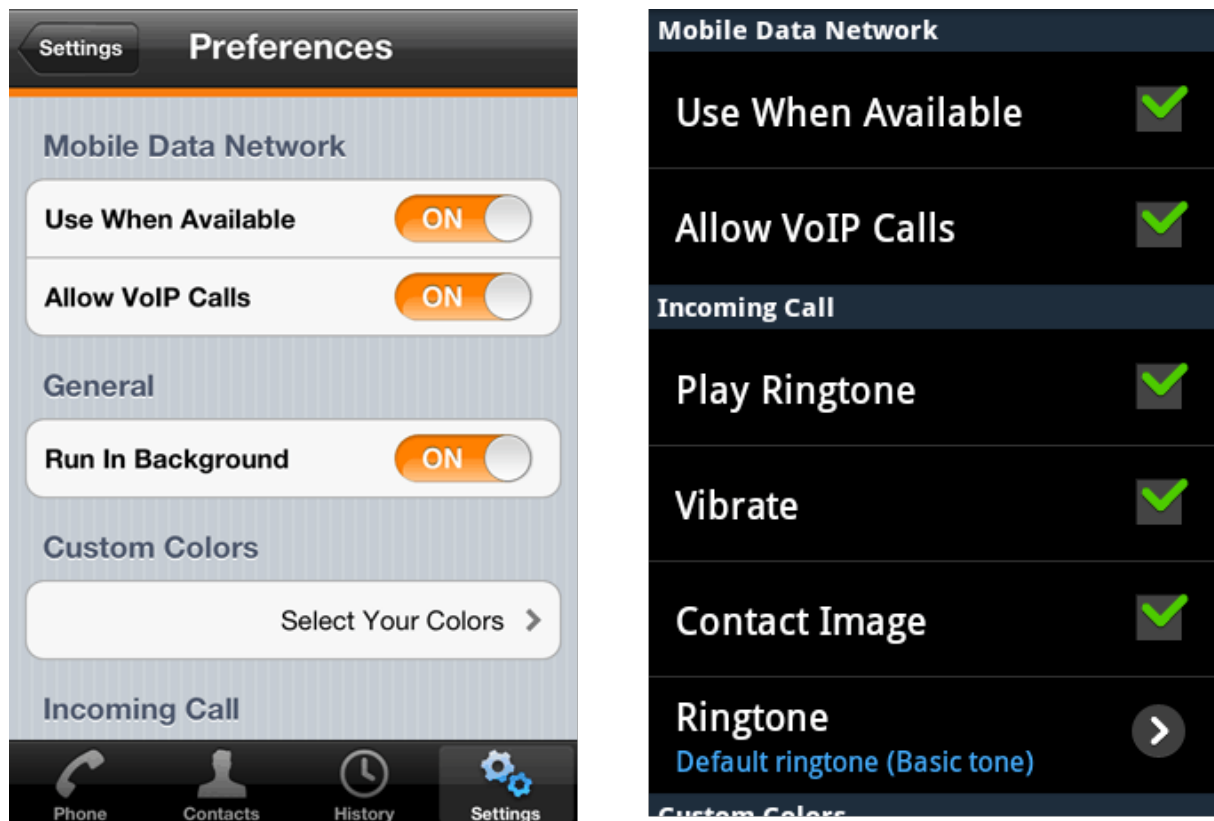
Settings

Preferences

Mobile Data Network

Use When Available ON

Allow VoIP Calls ON

General

Run In Background ON

Custom Colors

Select Your Colors >

Incoming Call

Phone Contacts History Settings

Mobile Data Network

Use When Available

Allow VoIP Calls

Incoming Call

Play Ringtone

Vibrate

Contact Image

Ringtone
Default ringtone (Basic tone)

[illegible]